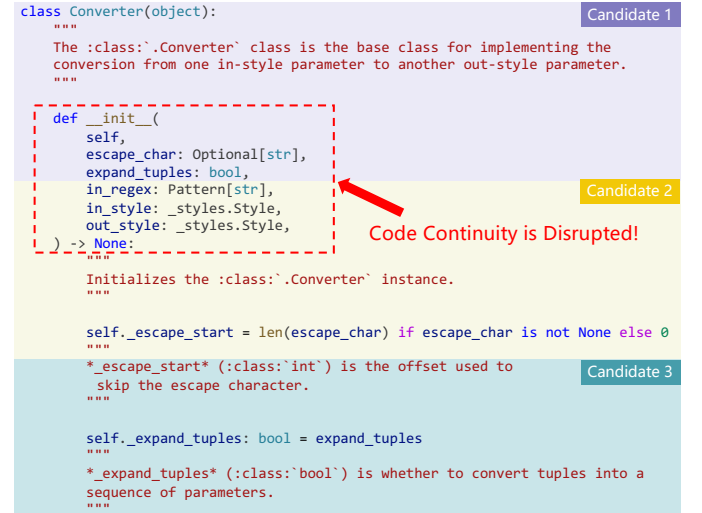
Candidate 1

class Converter(object):
    """
    The :class:`.Converter` class is the base class for implementing the
    conversion from one in-style parameter to another out-style parameter.
    """

    def __init__(
        self,
        escape_char: Optional[str],
        expand_tuples: bool,
        in_regex: Pattern[str],
        in_style: _styles.Style,
        out_style: _styles.Style,
    ) -> None:
        """
        Initializes the :class:`.Converter` instance.
        """

        self._escape_start = len(escape_char) if escape_char is not None else 0
        """
        *_escape_start* (:class:`int`) is the offset used to
         skip the escape character.
        """

        self._expand_tuples: bool = expand_tuples
        """
        *_expand_tuples* (:class:`bool`) is whether to convert tuples into a
        sequence of parameters.
        """

Candidate 2

Code Continuity is Disrupted!

Candidate 3